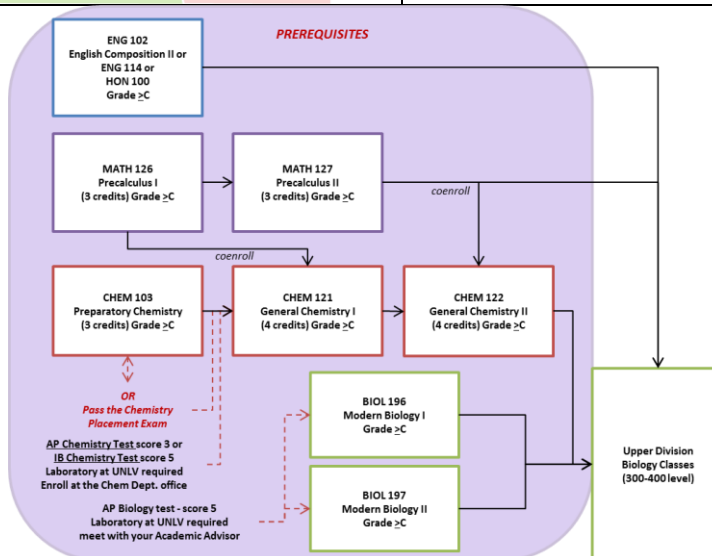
PREREQUISITES

ENG 102
English Composition II or
ENG 114 or
HON 100
Grade $\geq$C

MATH 126
Precalculus I
(3 credits) Grade $\geq$C

MATH 127
Precalculus II
(3 credits) Grade $\geq$C

coenroll

coenroll

CHEM 103
Preparatory Chemistry
(3 credits) Grade $\geq$C

CHEM 121
General Chemistry I
(4 credits) Grade $\geq$C

CHEM 122
General Chemistry II
(4 credits) Grade $\geq$C

OR
Pass the Chemistry Placement Exam

AP Chemistry Test score 3 or
IB Chemistry Test score 5
Laboratory at UNLV required
Enroll at the Chem Dept. office

BIOL 196
Modern Biology I
Grade $\geq$C

AP Biology test - score 5
Laboratory at UNLV required
meet with your Academic Advisor

BIOL 197
Modern Biology II
Grade $\geq$C

Upper Division
Biology Classes
(300-400 level)